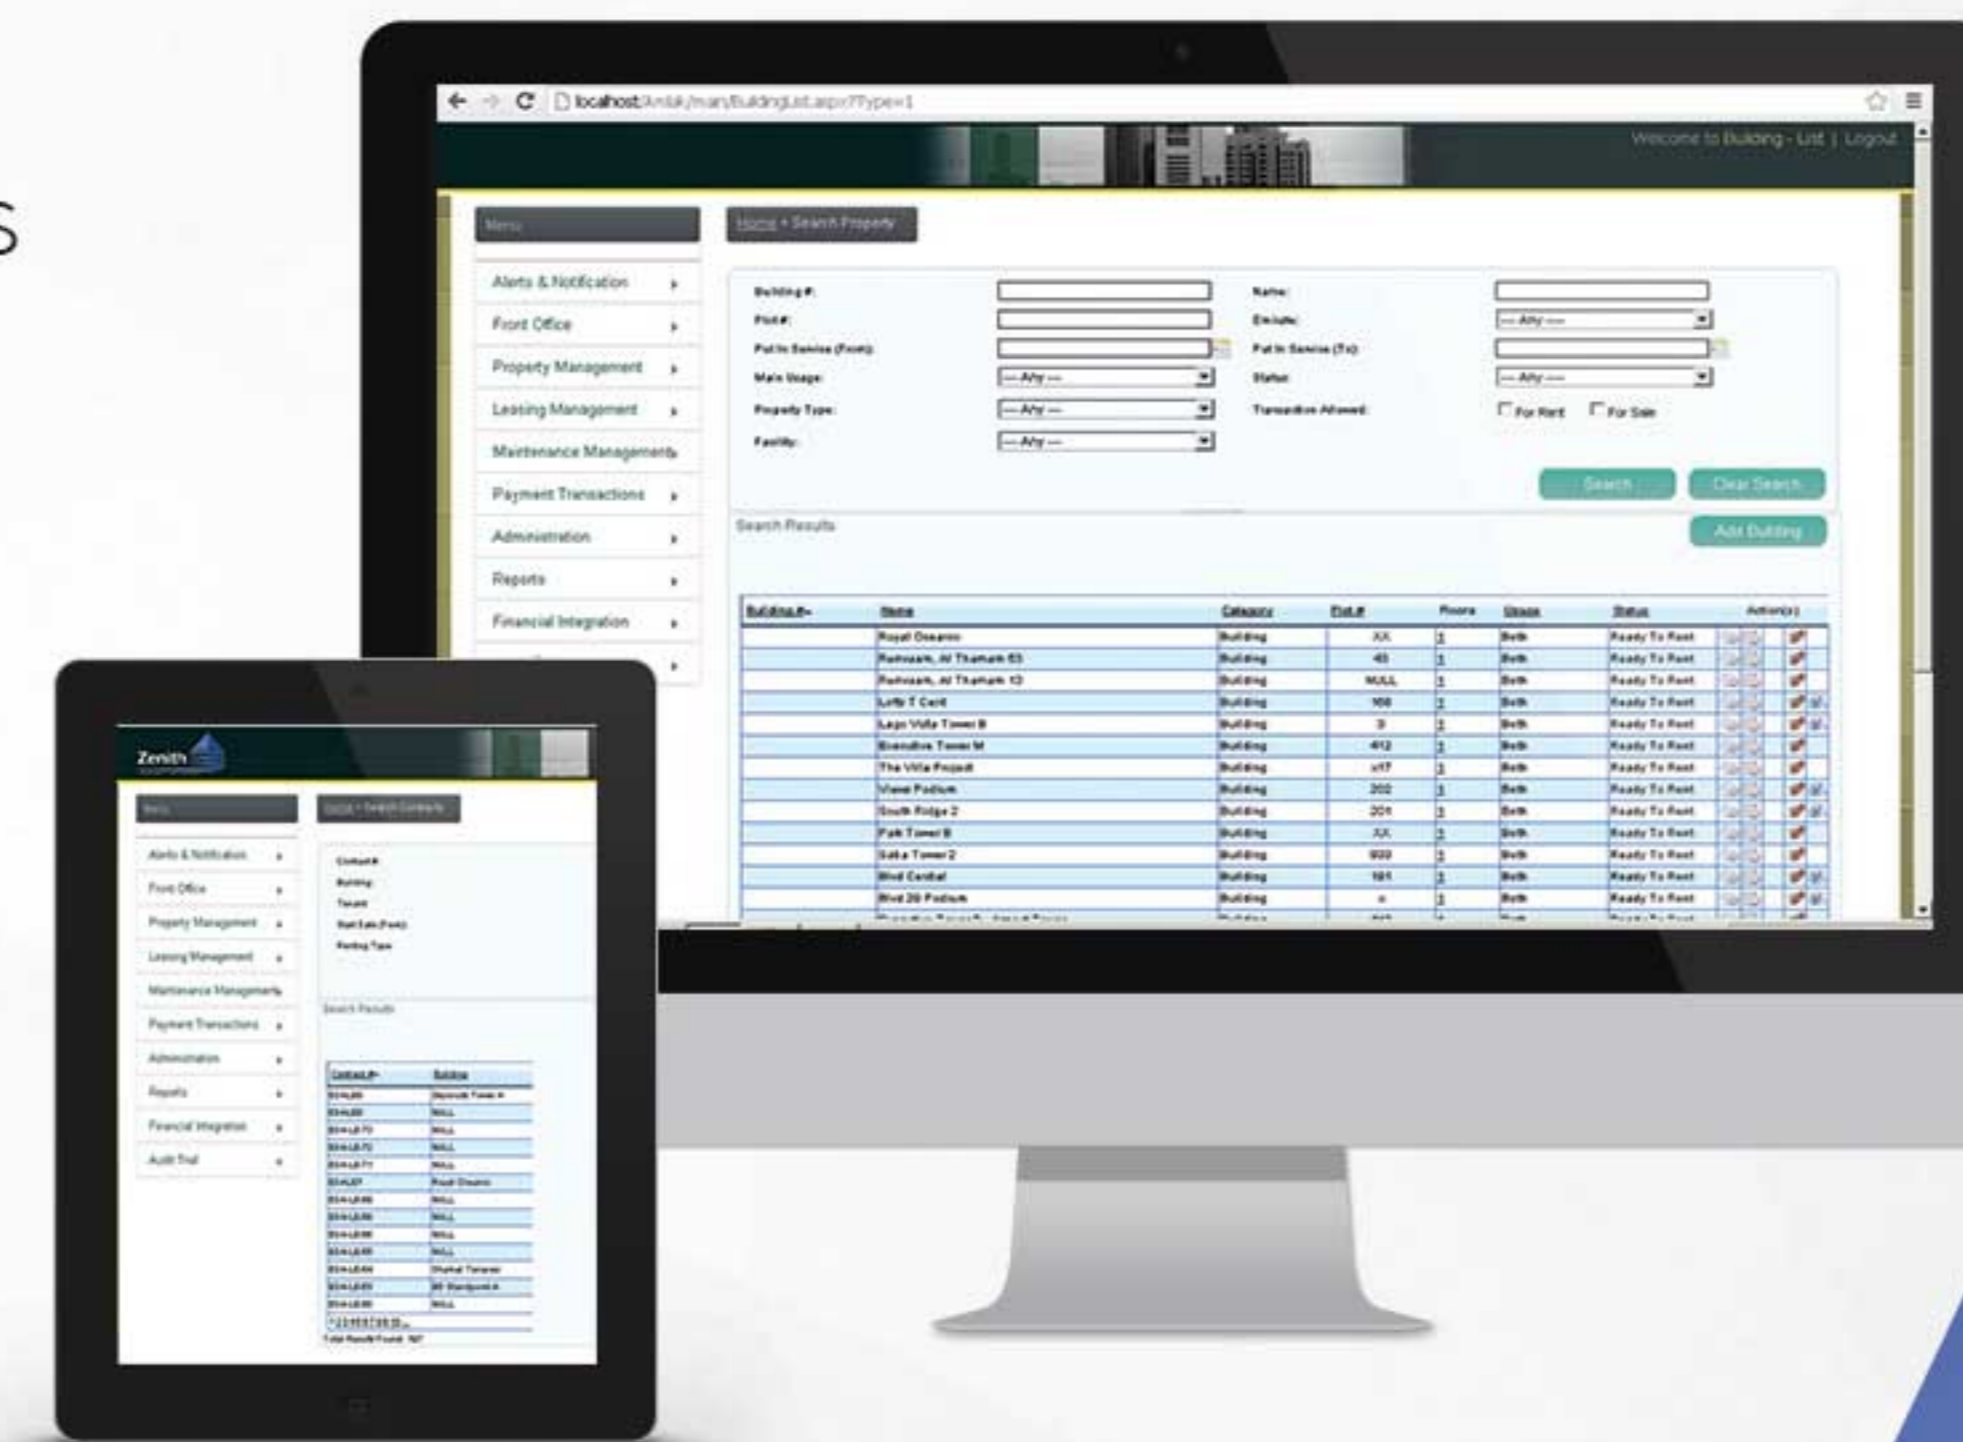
S

localhost/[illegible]/BuildingList.aspx?Type=1

Welcome to Building - List | Logout

Menu

Home » Search Property

Alerts & Notification
Front Office
Property Management
Leasing Management
Maintenance Management
Payment Transactions
Administration
Reports
Financial Integration

Building #:
Plot #:
Put In Service (From):
Main Usage: --- Any ---
Property Type: --- Any ---
Facility: --- Any ---

Name:
Emirate: --- Any ---
Put In Service (To):
Status: --- Any ---
Transaction Allowed: For Rent For Sale

Search
Clear Search

Search Results
Add Building

| Building # | Name | Category | Plot # | Floors | Usage | Status | Action(s) |
|---|---|---|---|---|---|---|---|
| | Royal Oceanic | Building | XX | 1 | Both | Ready To Rent | |
| | Remraam, Al Thamam 65 | Building | 45 | 1 | Both | Ready To Rent | |
| | Remraam, Al Thamam 13 | Building | NULL | 1 | Both | Ready To Rent | |
| | Lofts T Card | Building | 168 | 1 | Both | Ready To Rent | |
| | Lago Vista Tower B | Building | 3 | 1 | Both | Ready To Rent | |
| | Executive Tower M | Building | 412 | 1 | Both | Ready To Rent | |
| | The Villa Project | Building | x17 | 1 | Both | Ready To Rent | |
| | Views Podium | Building | 202 | 1 | Both | Ready To Rent | |
| | South Ridge 2 | Building | 201 | 1 | Both | Ready To Rent | |
| | Park Tower B | Building | XX | 1 | Both | Ready To Rent | |
| | Saba Tower 2 | Building | 900 | 1 | Both | Ready To Rent | |
| | Blvd Central | Building | 181 | 1 | Both | Ready To Rent | |
| | Blvd 29 Podium | Building | x | 1 | Both | Ready To Rent | |

Zenith

Menu

Home » Search Contracts

Alerts & Notification
Front Office
Property Management
Leasing Management
Maintenance Management
Payment Transactions
Administration
Reports
Financial Integration
Audit Trail

Contract #:
Building:
Tenant:
Start Date (From):
Renting Type:

Search Results

| Contract # | Building |
|---|---|
| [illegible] | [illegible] |
| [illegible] | NULL |
| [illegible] | NULL |
| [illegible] | NULL |
| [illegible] | NULL |
| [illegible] | Royal Oceanic |
| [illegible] | NULL |
| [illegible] | NULL |
| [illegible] | NULL |
| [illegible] | NULL |
| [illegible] | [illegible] |
| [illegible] | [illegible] |
| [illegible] | NULL |

12345678910...
Total Results Found: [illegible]